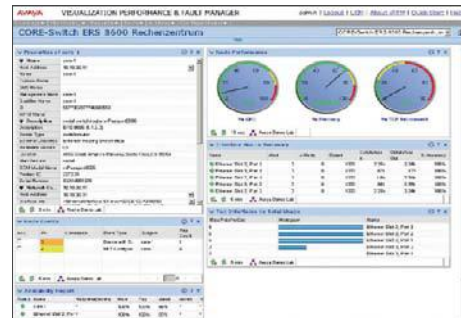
AVAYA VISUALIZATION PERFORMANCE & FAULT MANAGER

Admin | Logout | LDR | About VPFM | Quick Start | Help

CORE-Switch ERS 8600 Rechenzentrum

CORE-Switch ERS 8600 Rechenzentrum

Properties of core-1

Node Performance

CPU

Memory

CPU Memory

Interface Status Summary

Top Interfaces by Total Usage

Alarms Events

Availability Reports

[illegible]